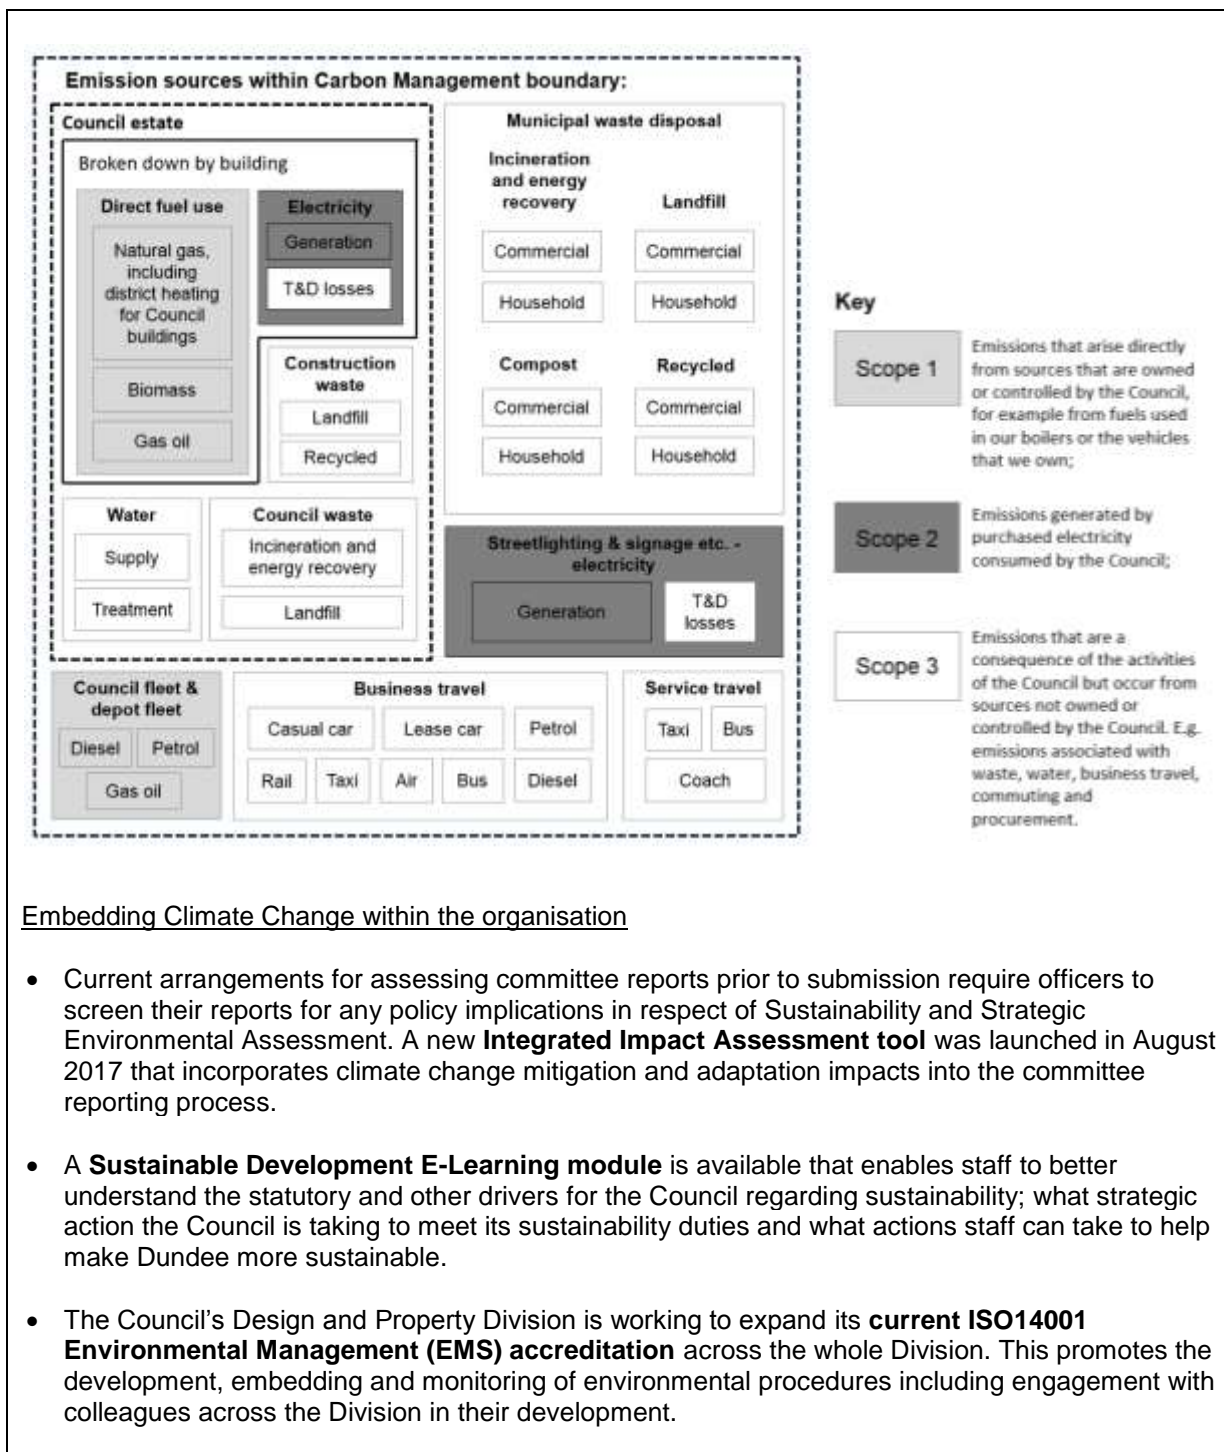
Emission sources within Carbon Management boundary:

Council estate

Broken down by building

Direct fuel use

Natural gas, including district heating for Council buildings

Biomass

Gas oil

Electricity

Generation

T&D losses

Construction waste

Landfill

Recycled

Water

Supply

Treatment

Council waste

Incineration and energy recovery

Landfill

Municipal waste disposal

Incineration and energy recovery

Commercial

Household

Landfill

Commercial

Household

Compost

Commercial

Household

Recycled

Commercial

Household

Streetlighting & signage etc. - electricity

Generation

T&D losses

Council fleet & depot fleet

Diesel

Petrol

Gas oil

Business travel

Casual car

Lease car

Petrol

Rail

Taxi

Air

Bus

Diesel

Service travel

Taxi

Bus

Coach

Key

Scope 1

Emissions that arise directly from sources that are owned or controlled by the Council, for example from fuels used in our boilers or the vehicles that we own;

Scope 2

Emissions generated by purchased electricity consumed by the Council;

Scope 3

Emissions that are a consequence of the activities of the Council but occur from sources not owned or controlled by the Council. E.g. emissions associated with waste, water, business travel, commuting and procurement.

Embedding Climate Change within the organisation

• Current arrangements for assessing committee reports prior to submission require officers to screen their reports for any policy implications in respect of Sustainability and Strategic Environmental Assessment. A new **Integrated Impact Assessment tool** was launched in August 2017 that incorporates climate change mitigation and adaptation impacts into the committee reporting process.

• A **Sustainable Development E-Learning module** is available that enables staff to better understand the statutory and other drivers for the Council regarding sustainability; what strategic action the Council is taking to meet its sustainability duties and what actions staff can take to help make Dundee more sustainable.

• The Council's Design and Property Division is working to expand its **current ISO14001 Environmental Management (EMS) accreditation** across the whole Division. This promotes the development, embedding and monitoring of environmental procedures including engagement with colleagues across the Division in their development.